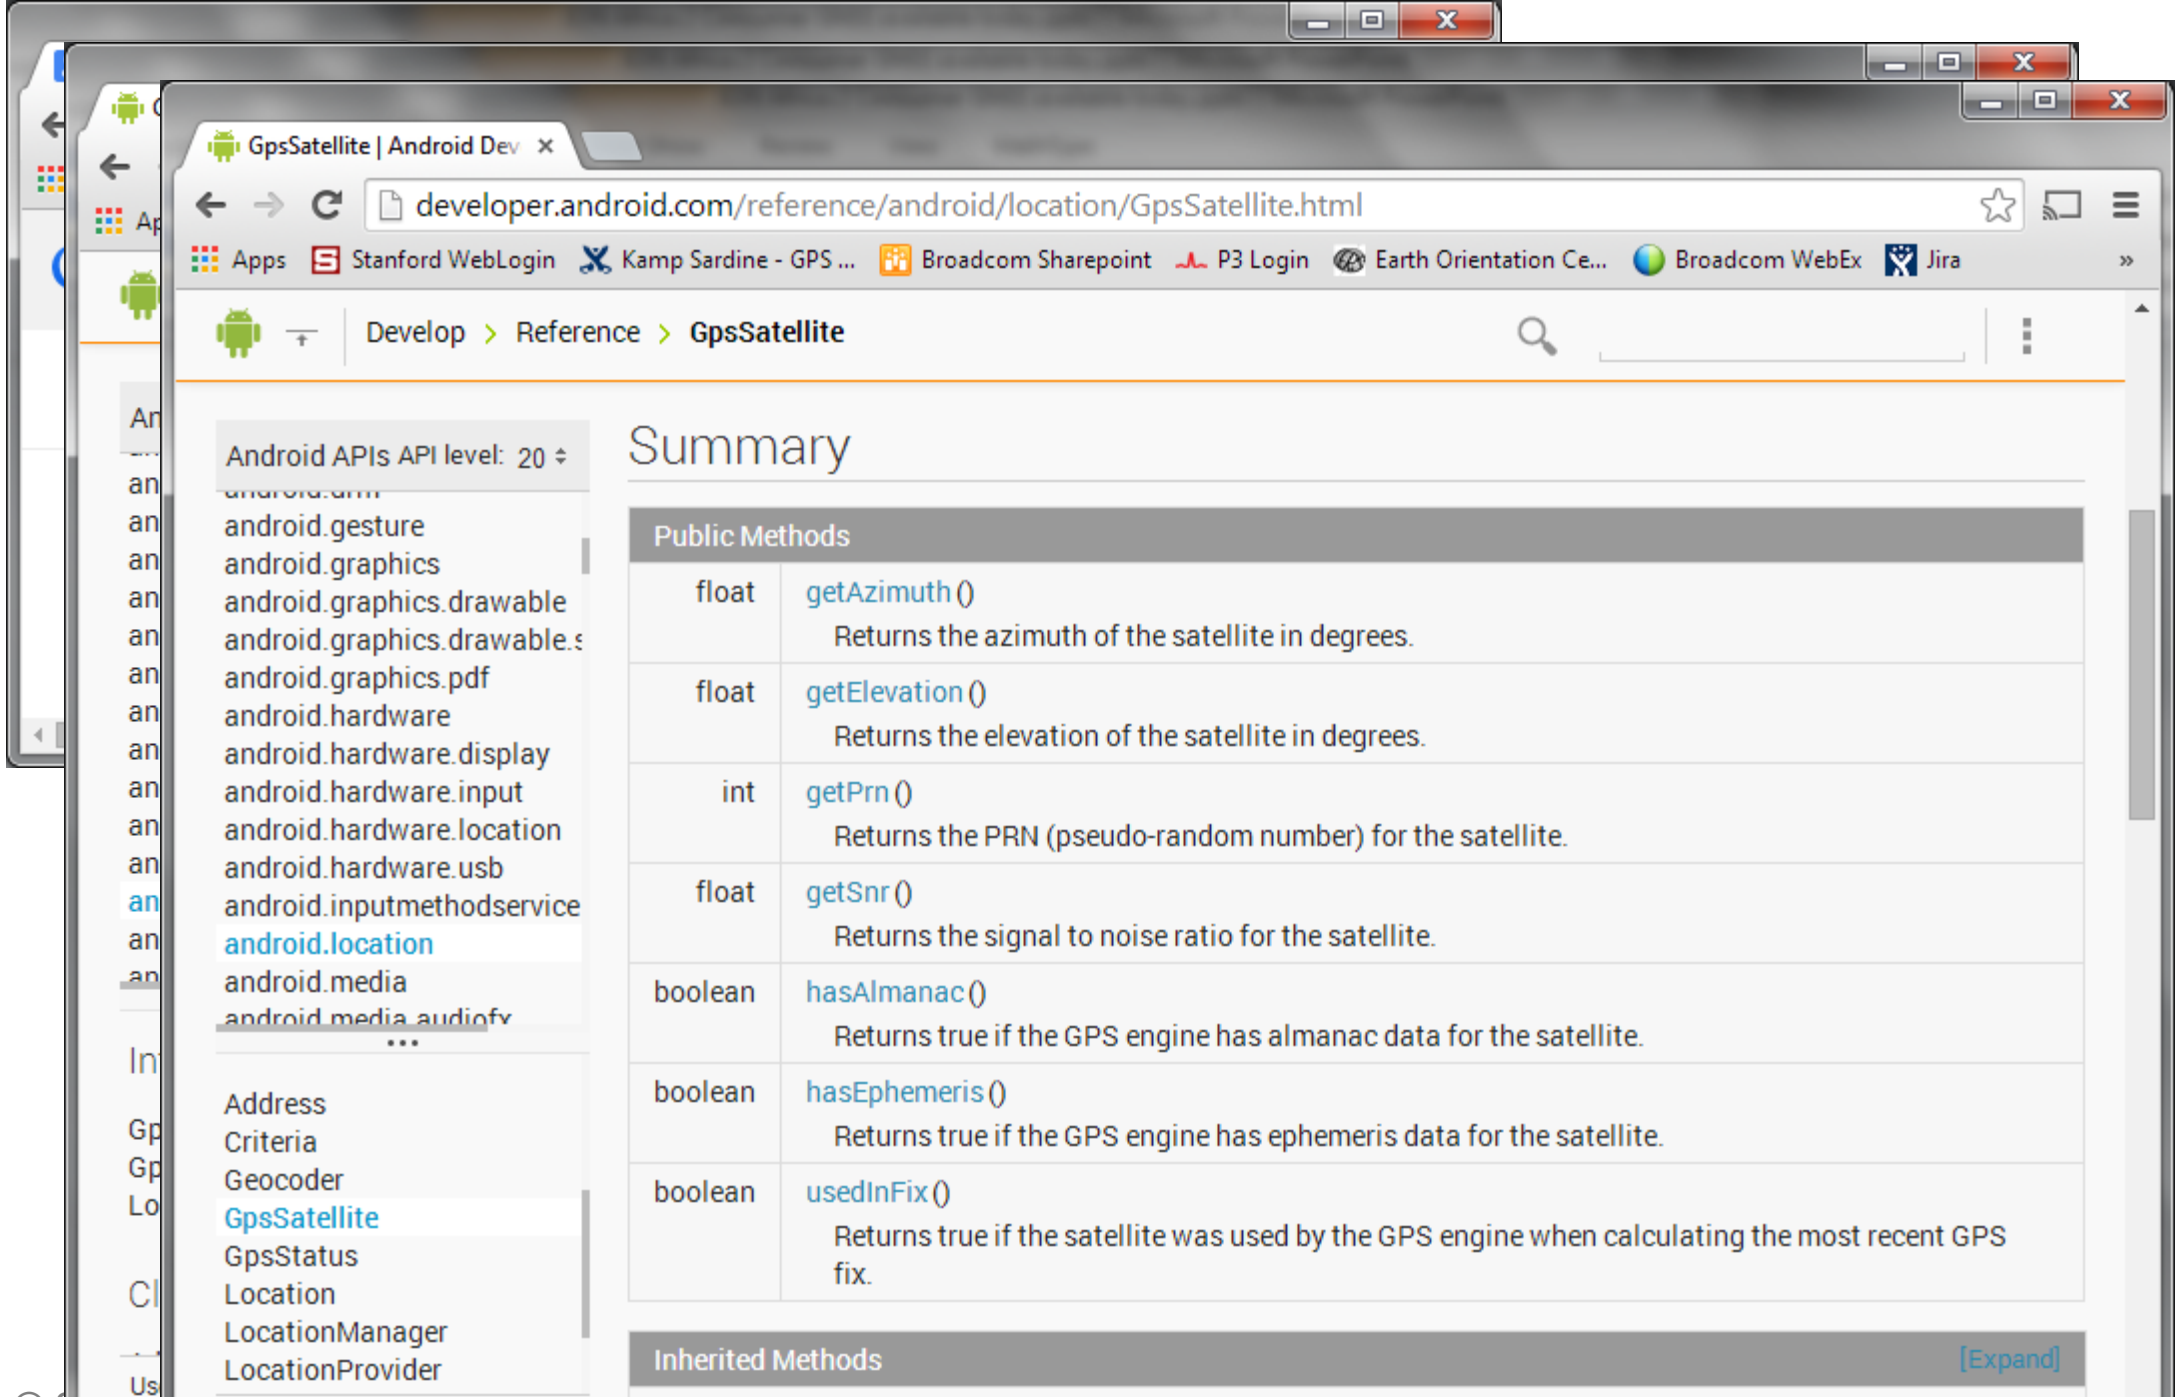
GpsSatellite | Android Dev ×

developer.android.com/reference/android/location/GpsSatellite.html

Apps Stanford WebLogin Kamp Sardine - GPS ... Broadcom Sharepoint P3 Login Earth Orientation Ce... Broadcom WebEx Jira »

Develop > Reference > GpsSatellite

Android APIs API level: 20

android.gesture
android.graphics
android.graphics.drawable
android.graphics.drawable.s
android.graphics.pdf
android.hardware
android.hardware.display
android.hardware.input
android.hardware.location
android.hardware.usb
android.inputmethodservice
android.location
android.media
android.media.audiofx

Address
Criteria
Geocoder
GpsSatellite
GpsStatus
Location
LocationManager
LocationProvider

Summary

Public Methods

| | |
|---|---|
| float | getAzimuth () Returns the azimuth of the satellite in degrees. |
| float | getElevation () Returns the elevation of the satellite in degrees. |
| int | getPrn () Returns the PRN (pseudo-random number) for the satellite. |
| float | getSnr () Returns the signal to noise ratio for the satellite. |
| boolean | hasAlmanac () Returns true if the GPS engine has almanac data for the satellite. |
| boolean | hasEphemeris () Returns true if the GPS engine has ephemeris data for the satellite. |
| boolean | usedInFix () Returns true if the satellite was used by the GPS engine when calculating the most recent GPS fix. |

Inherited Methods [Expand]